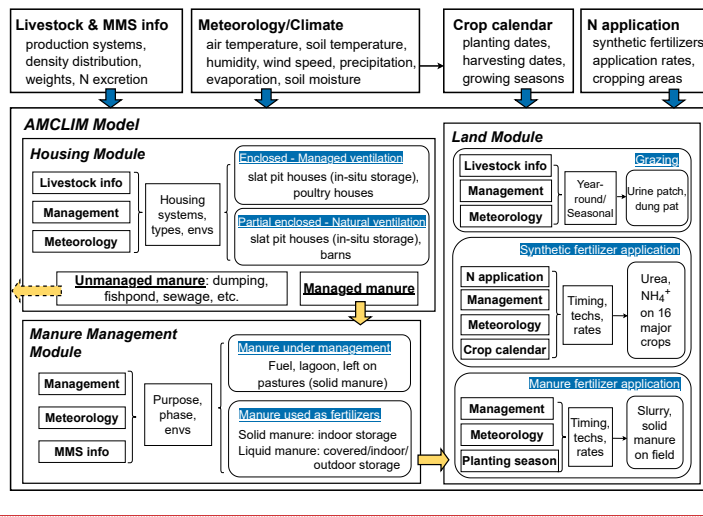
Livestock & MMS info
production systems, density distribution, weights, N excretion

Meteorology/Climate
air temperature, soil temperature, humidity, wind speed, precipitation, evaporation, soil moisture

Crop calendar
planting dates, harvesting dates, growing seasons

N application
synthetic fertilizers application rates, cropping areas

AMCLIM Model

Housing Module

Livestock info
Management
Meteorology

Housing systems, types, envs

Enclosed - Managed ventilation
slat pit houses (in-situ storage), poultry houses

Partial enclosed - Natural ventilation
slat pit houses (in-situ storage), barns

Unmanaged manure: dumping, fishpond, sewage, etc.

Managed manure

Manure Management Module

Management
Meteorology
MMS info

Purpose, phase, envs

Manure under management
Fuel, lagoon, left on pastures (solid manure)

Manure used as fertilizers
Solid manure: indoor storage
Liquid manure: covered/indoor/ outdoor storage

Land Module

Grazing
Livestock info
Management
Meteorology
Year-round/ Seasonal
Urine patch, dung pat

Synthetic fertilizer application
N application
Management
Meteorology
Crop calendar
Timing, techs, rates
Urea, $NH_4^+$ on 16 major crops

Manure fertilizer application
Management
Meteorology
Planting season
Timing, techs, rates
Slurry, solid manure on field